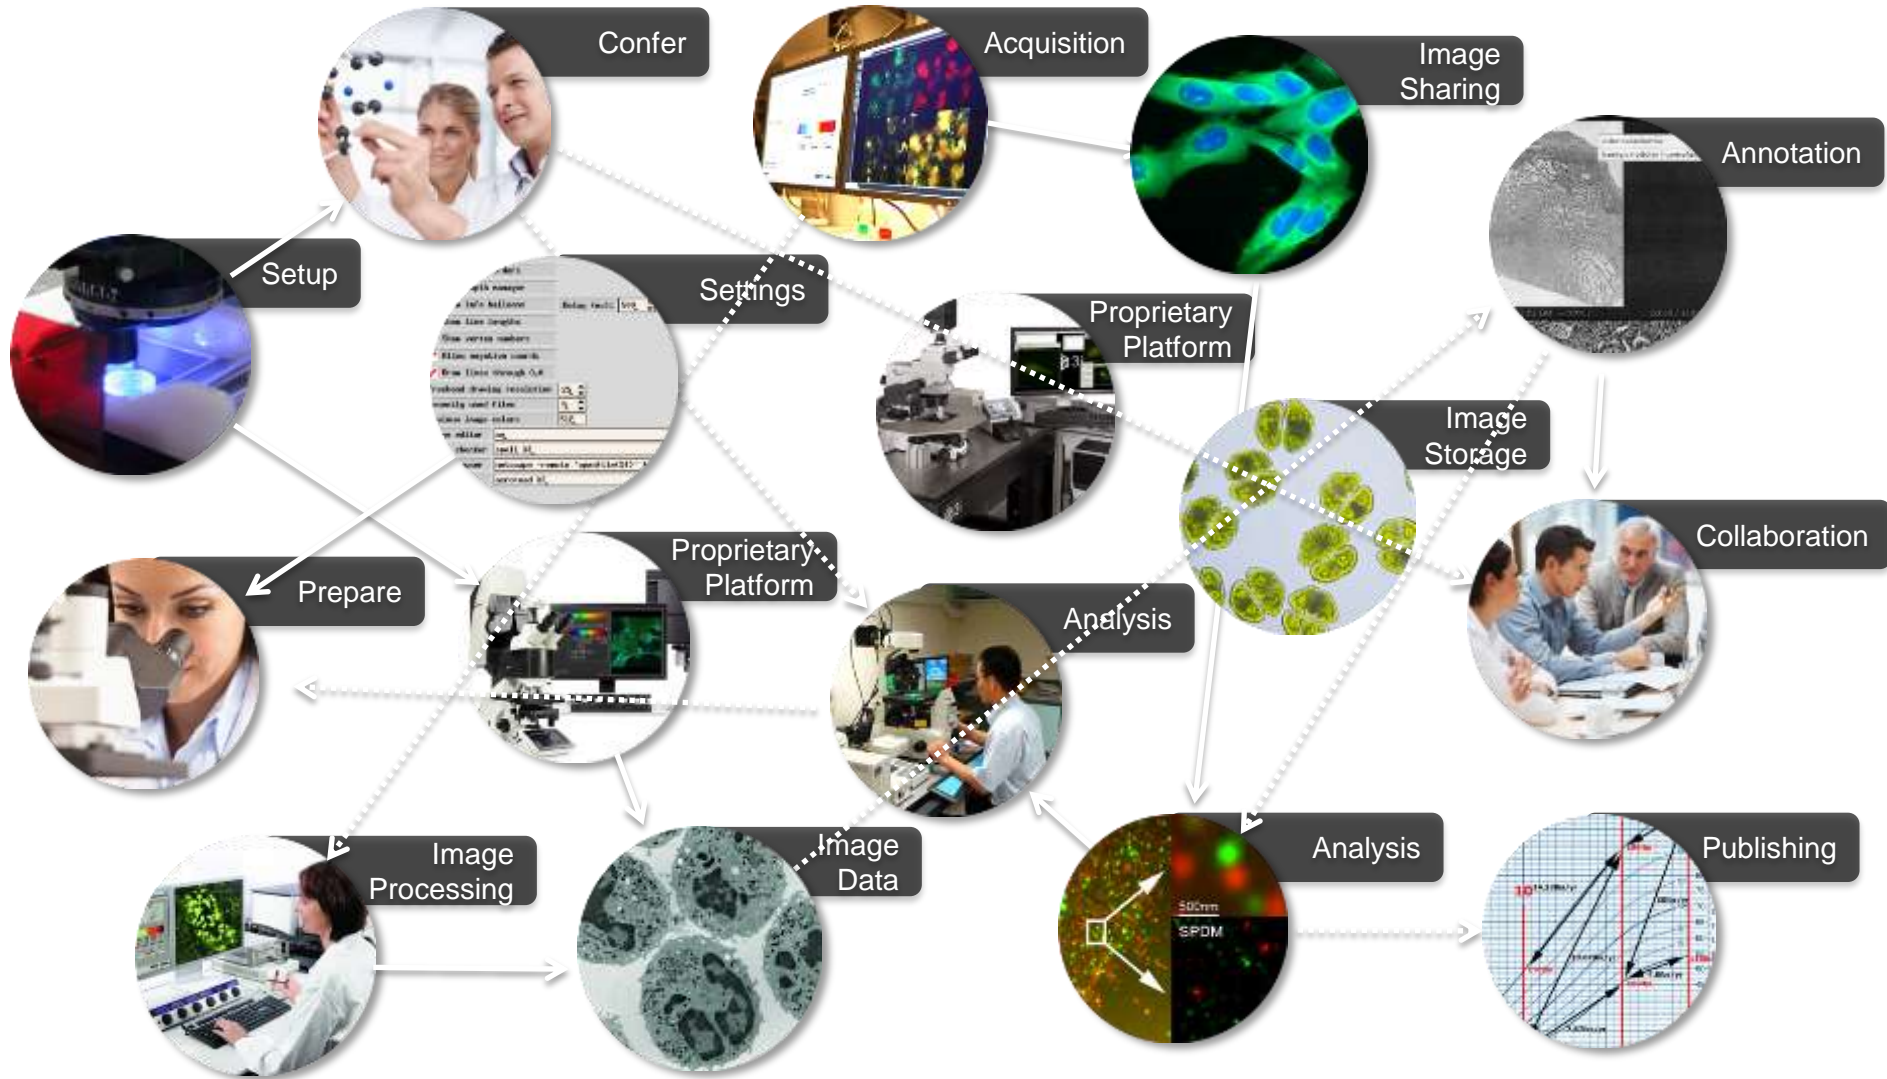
Confer

Acquisition

Image Sharing

Annotation

Setup

Settings

Proprietary Platform

Image Storage

Collaboration

Prepare

Proprietary Platform

Analysis

Image Processing

Image Data

Analysis

500nm

SPDM

Publishing